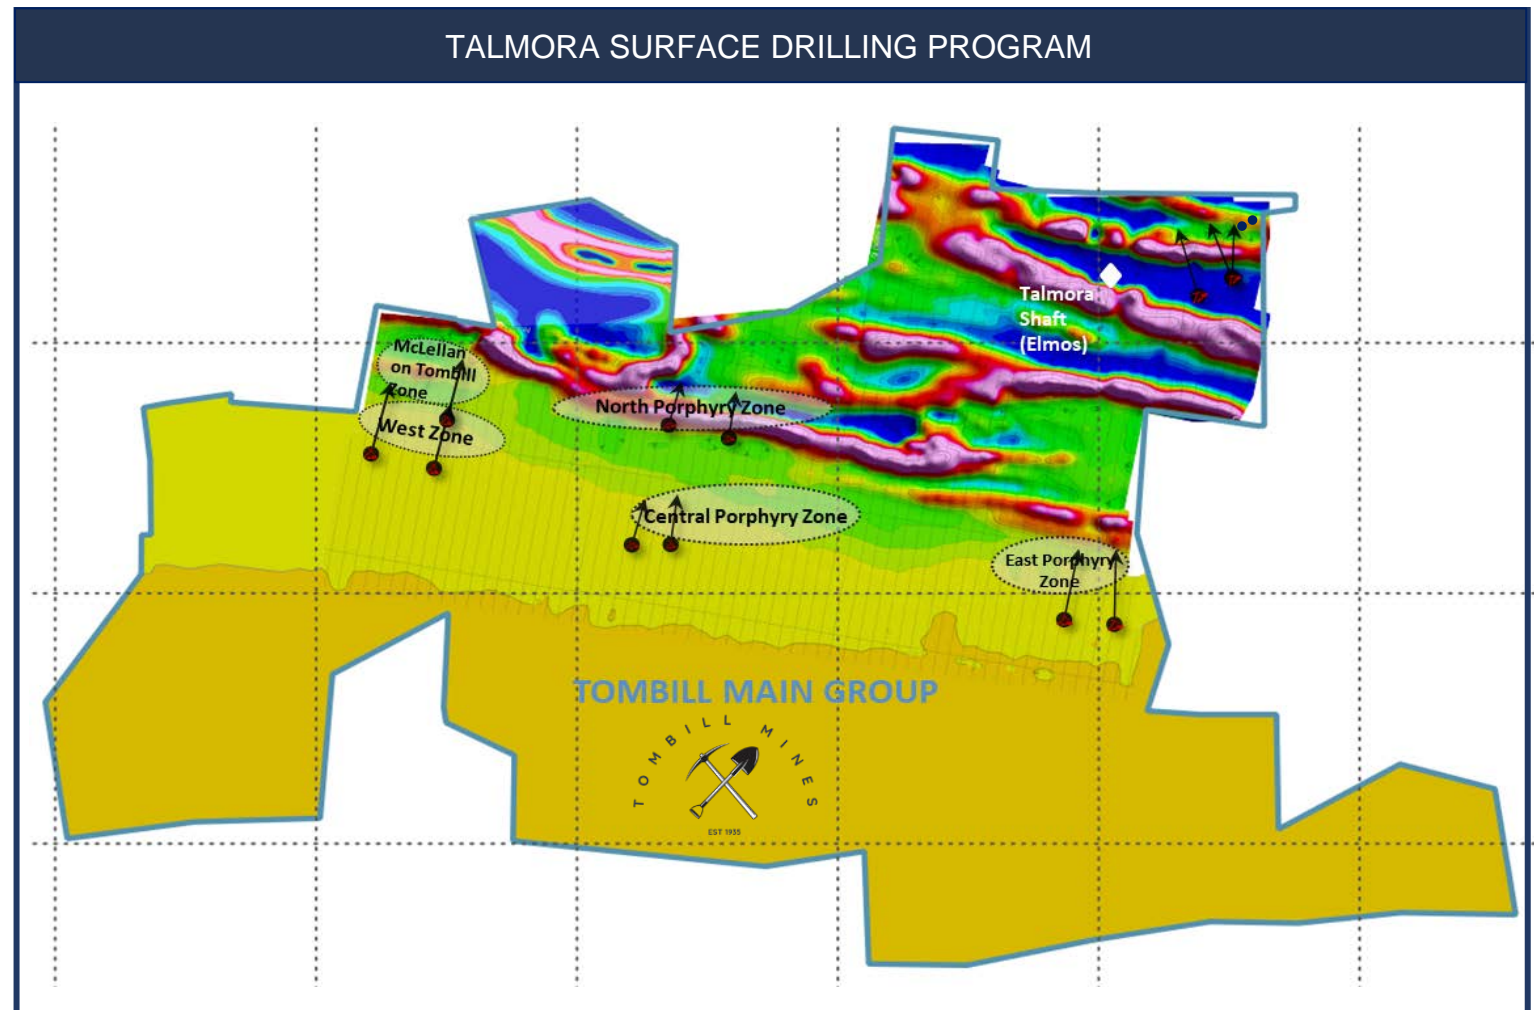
TALMORA SURFACE DRILLING PROGRAM

McLellan on Tombill Zone

West Zone

North Porphyry Zone

Talmora Shaft (Elmos)

Central Porphyry Zone

East Porphyry Zone

TOMBILL MAIN GROUP

TOMBILL MINES

EST 1935